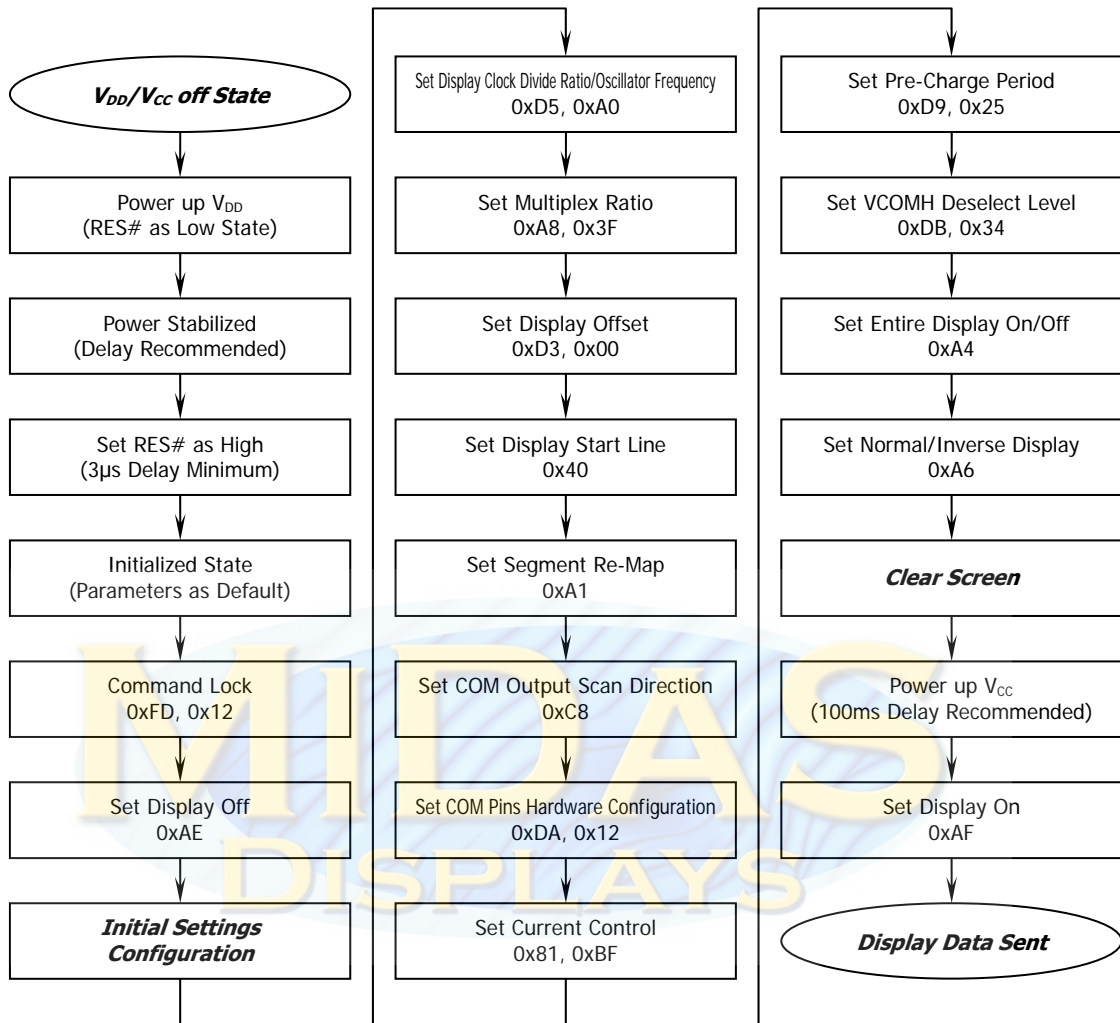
$V_{DD}/V_{CC}$ off State

Power up $V_{DD}$
(RES# as Low State)

Power Stabilized
(Delay Recommended)

Set RES# as High
(3μs Delay Minimum)

Initialized State
(Parameters as Default)

Command Lock
0xFD, 0x12

Set Display Off
0xAE

Initial Settings Configuration

Set Display Clock Divide Ratio/Oscillator Frequency
0xD5, 0xA0

Set Multiplex Ratio
0xA8, 0x3F

Set Display Offset
0xD3, 0x00

Set Display Start Line
0x40

Set Segment Re-Map
0xA1

Set COM Output Scan Direction
0xC8

Set COM Pins Hardware Configuration
0xDA, 0x12

Set Current Control
0x81, 0xBF

Set Pre-Charge Period
0xD9, 0x25

Set VCOMH Deselect Level
0xDB, 0x34

Set Entire Display On/Off
0xA4

Set Normal/Inverse Display
0xA6

Clear Screen

Power up $V_{CC}$
(100ms Delay Recommended)

Set Display On
0xAF

Display Data Sent

MIDAS
DISPLAYS